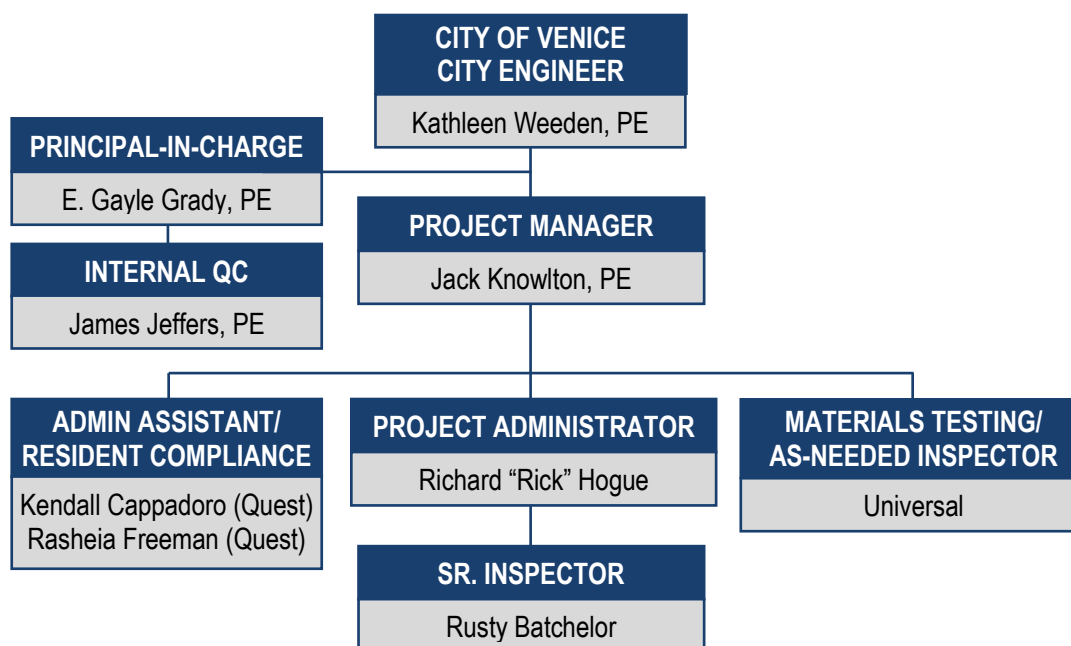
CITY OF VENICE
CITY ENGINEER

Kathleen Weeden, PE

PRINCIPAL-IN-CHARGE

E. Gayle Grady, PE

INTERNAL QC

James Jeffers, PE

PROJECT MANAGER

Jack Knowlton, PE

ADMIN ASSISTANT/
RESIDENT COMPLIANCE

Kendall Cappadoro (Quest)
Rasheia Freeman (Quest)

PROJECT ADMINISTRATOR

Richard "Rick" Hogue

SR. INSPECTOR

Rusty Batchelor

MATERIALS TESTING/
AS-NEEDED INSPECTOR

Universal